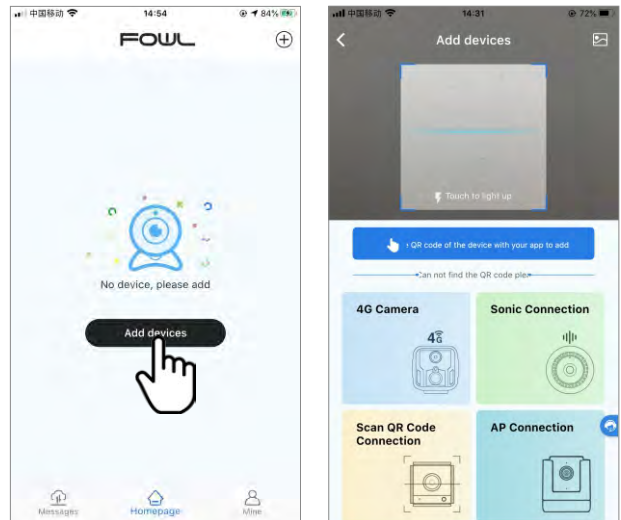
中国移动 14:54 84%

FOWL

No device, please add

Add devices

Messages Homepage Mine

中国移动 14:31 72%

Add devices

Touch to light up

QR code of the device with your app to add

Can not find the QR code ple

4G Camera

4G

Sonic Connection

Scan QR Code Connection

AP Connection